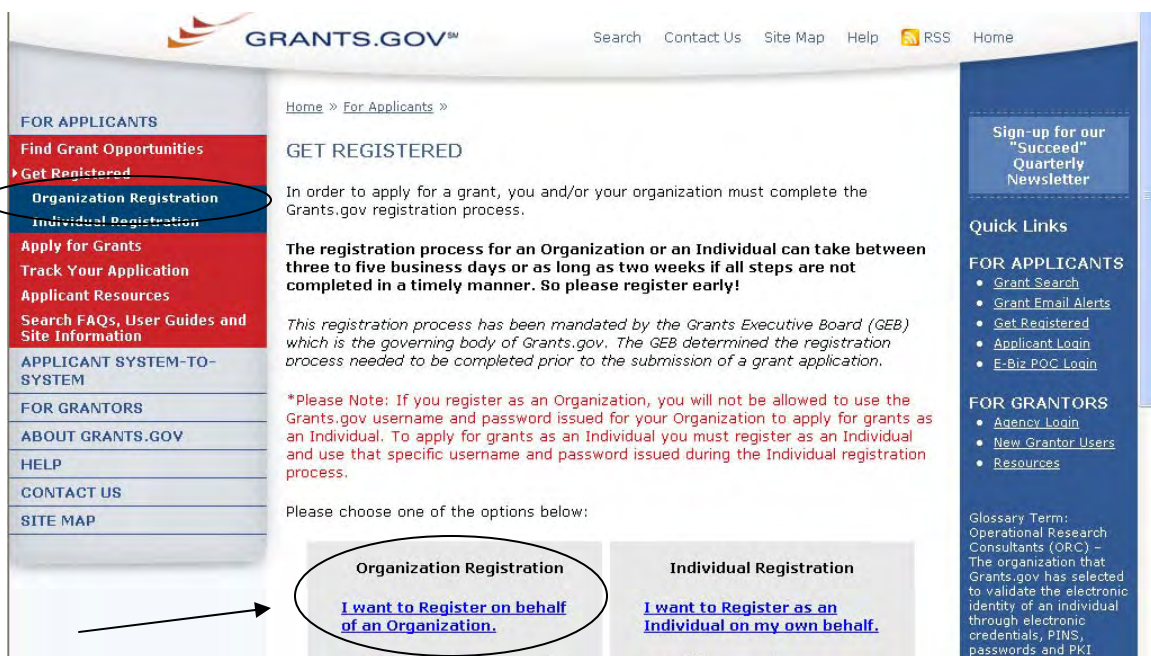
GRANTS.GOV℠

Search Contact Us Site Map Help RSS Home

FOR APPLICANTS
Find Grant Opportunities
Get Registered
Organization Registration
Individual Registration
Apply for Grants
Track Your Application
Applicant Resources
Search FAQs, User Guides and Site Information
APPLICANT SYSTEM-TO-SYSTEM
FOR GRANTORS
ABOUT GRANTS.GOV
HELP
CONTACT US
SITE MAP

Home » For Applicants »

GET REGISTERED

In order to apply for a grant, you and/or your organization must complete the Grants.gov registration process.

The registration process for an Organization or an Individual can take between three to five business days or as long as two weeks if all steps are not completed in a timely manner. So please register early!

This registration process has been mandated by the Grants Executive Board (GEB) which is the governing body of Grants.gov. The GEB determined the registration process needed to be completed prior to the submission of a grant application.

*Please Note: If you register as an Organization, you will not be allowed to use the Grants.gov username and password issued for your Organization to apply for grants as an Individual. To apply for grants as an Individual you must register as an Individual and use that specific username and password issued during the Individual registration process.

Please choose one of the options below:

| Organization Registration | Individual Registration |
|---|---|
| I want to Register on behalf of an Organization. | I want to Register as an Individual on my own behalf. |

Sign-up for our "Succeed" Quarterly Newsletter

Quick Links

FOR APPLICANTS
• Grant Search
• Grant Email Alerts
• Get Registered
• Applicant Login
• E-Biz POC Login

FOR GRANTORS
• Agency Login
• New Grantor Users
• Resources

Glossary Term: Operational Research Consultants (ORC) – The organization that Grants.gov has selected to validate the electronic identity of an individual through electronic credentials, PINS, passwords and PKI